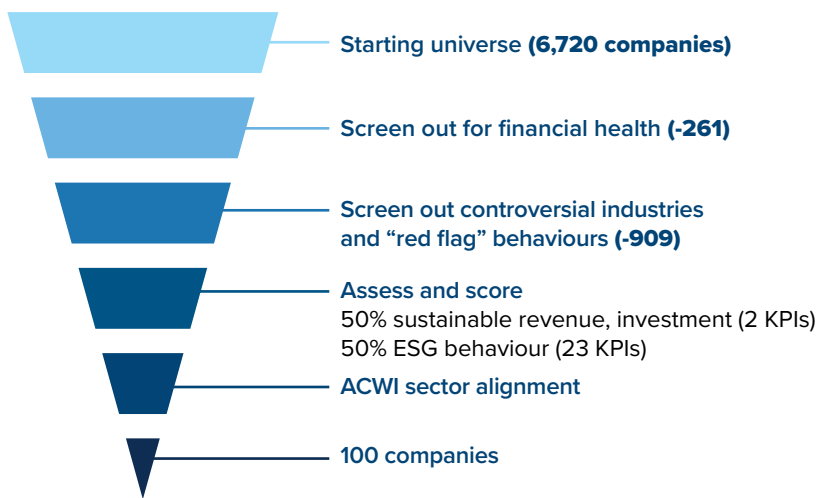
Starting universe (6,720 companies)

Screen out for financial health (-261)

Screen out controversial industries and “red flag” behaviours (-909)

Assess and score
50% sustainable revenue, investment (2 KPIs)
50% ESG behaviour (23 KPIs)

ACWI sector alignment

100 companies